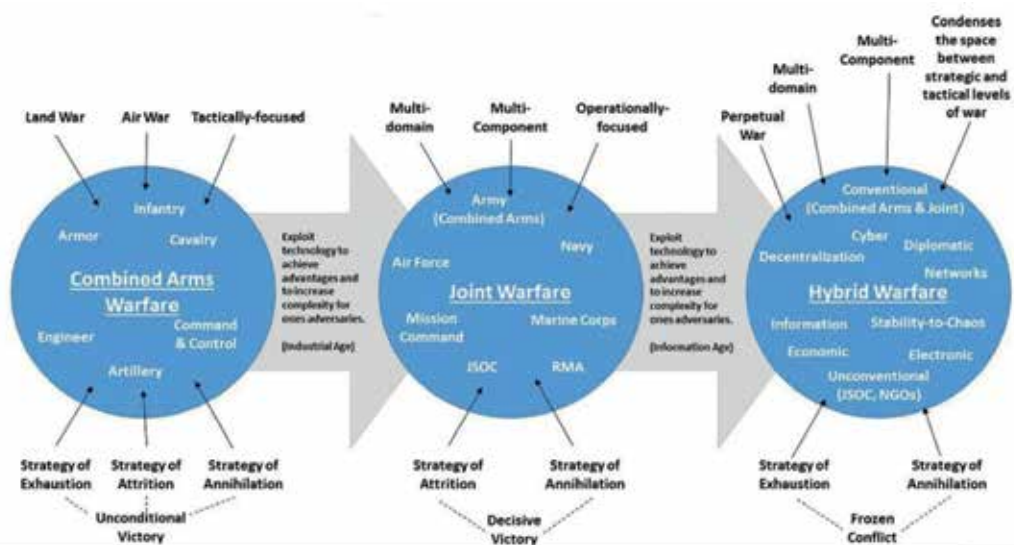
Land War

Air War

Tactically-focused

Infantry

Armor

Cavalry

Combined Arms Warfare

Engineer

Command & Control

Artillery

Strategy of Exhaustion

Strategy of Attrition

Strategy of Annihilation

Unconditional Victory

Exploit technology to achieve advantages and to increase complexity for ones adversaries.

(Industrial Age)

Multi-domain

Multi-Component

Operationally-focused

Army (Combined Arms)

Navy

Air Force

Joint Warfare

Mission Command

Marine Corps

JSOC

RMA

Strategy of Attrition

Strategy of Annihilation

Decisive Victory

Exploit technology to achieve advantages and to increase complexity for ones adversaries.

(Information Age)

Perpetual War

Multi-domain

Multi-Component

Condenses the space between strategic and tactical levels of war

Conventional (Combined Arms & Joint)

Cyber

Decentralization

Diplomatic

Networks

Hybrid Warfare

Information

Stability-to-Chaos

Economic

Electronic

Unconventional (JSOC, NGOs)

Strategy of Exhaustion

Strategy of Annihilation

Frozen Conflict